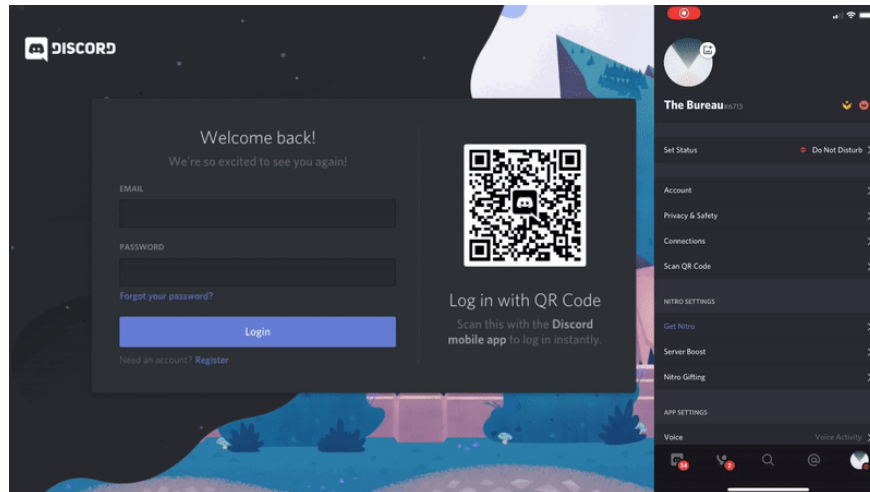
DISCORD

Welcome back!

We're so excited to see you again!

EMAIL

PASSWORD

Forgot your password?

Login

Need an account? Register

Log in with QR Code

Scan this with the Discord mobile app to log in instantly.

The Bureau#6713

Set Status

Do Not Disturb

Account

Privacy & Safety

Connections

Scan QR Code

NITRO SETTINGS

Get Nitro

Server Boost

Nitro Gifting

APP SETTINGS

Voice

Voice Activity

14

2